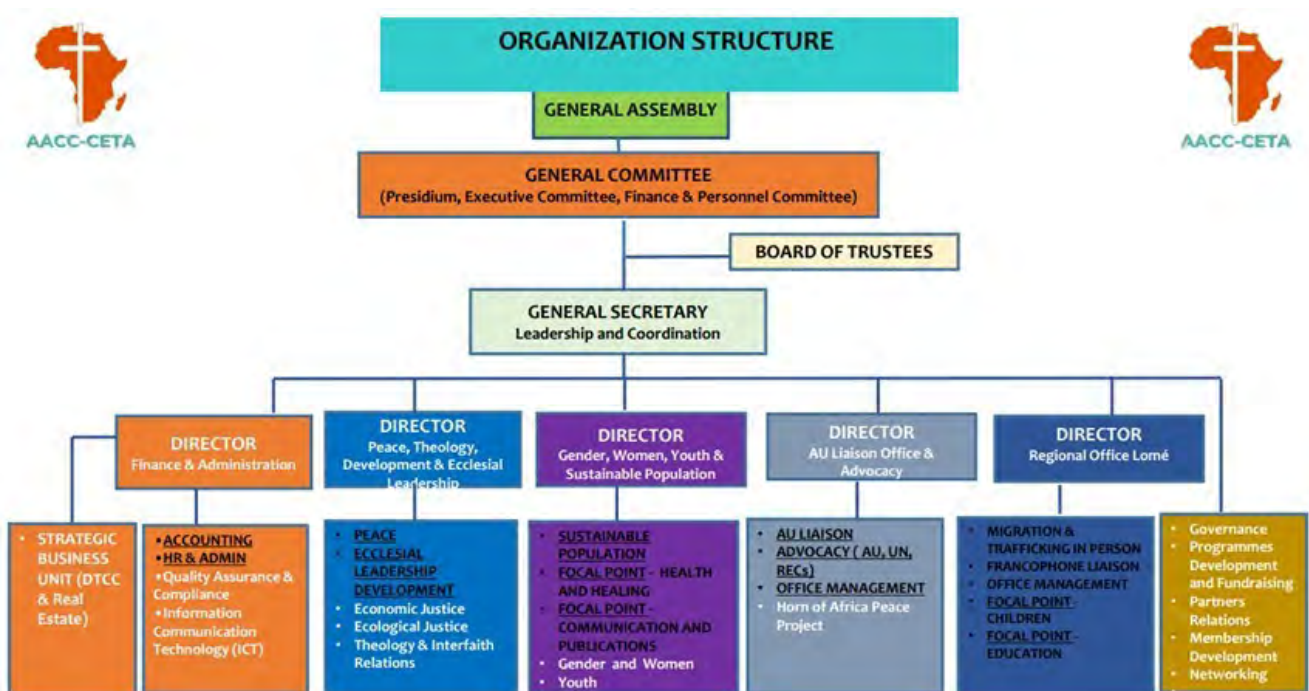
AACC-CETA

ORGANIZATION STRUCTURE

AACC-CETA

GENERAL ASSEMBLY

GENERAL COMMITTEE
(Presidium, Executive Committee, Finance & Personnel Committee)

BOARD OF TRUSTEES

GENERAL SECRETARY
Leadership and Coordination

DIRECTOR
Finance & Administration

DIRECTOR
Peace, Theology, Development & Ecclesial Leadership

DIRECTOR
Gender, Women, Youth & Sustainable Population

DIRECTOR
AU Liaison Office & Advocacy

DIRECTOR
Regional Office Lomé

• STRATEGIC BUSINESS UNIT (DTCC & Real Estate)

• ACCOUNTING
• HR & ADMIN
• Quality Assurance & Compliance
• Information Communication Technology (ICT)

• PEACE
• ECCLESIAL LEADERSHIP DEVELOPMENT
• Economic Justice
• Ecological Justice
• Theology & Interfaith Relations

• SUSTAINABLE POPULATION
• FOCAL POINT - HEALTH AND HEALING
• FOCAL POINT - COMMUNICATION AND PUBLICATIONS
• Gender and Women
• Youth

• AU LIAISON
• ADVOCACY ( AU, UN, RECs)
• OFFICE MANAGEMENT
• Horn of Africa Peace Project

• MIGRATION & TRAFFICKING IN PERSON
• FRANCOPHONE LIAISON
• OFFICE MANAGEMENT
• FOCAL POINT - CHILDREN
• FOCAL POINT - EDUCATION

• Governance
• Programmes Development and Fundraising
• Partners Relations
• Membership Development
• Networking